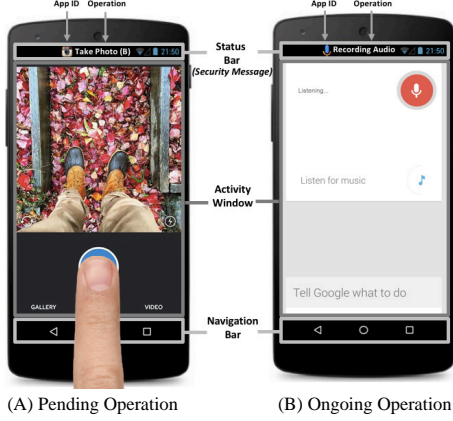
App ID Operation

Take Photo (B) 21:50

GALLERY

VIDEO

App ID Operation

Recording Audio 21:50

Listening...

Listen for music

Tell Google what to do

Status Bar (Security Message)

Activity Window

Navigation Bar

(A) Pending Operation

(B) Ongoing Operation